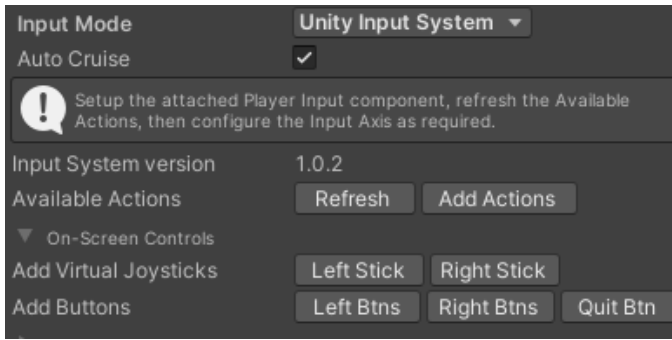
Input Mode Unity Input System

Auto Cruise

Setup the attached Player Input component, refresh the Available Actions, then configure the Input Axis as required.

Input System version 1.0.2

Available Actions Refresh Add Actions

On-Screen Controls

Add Virtual Joysticks Left Stick Right Stick

Add Buttons Left Btns Right Btns Quit Btn